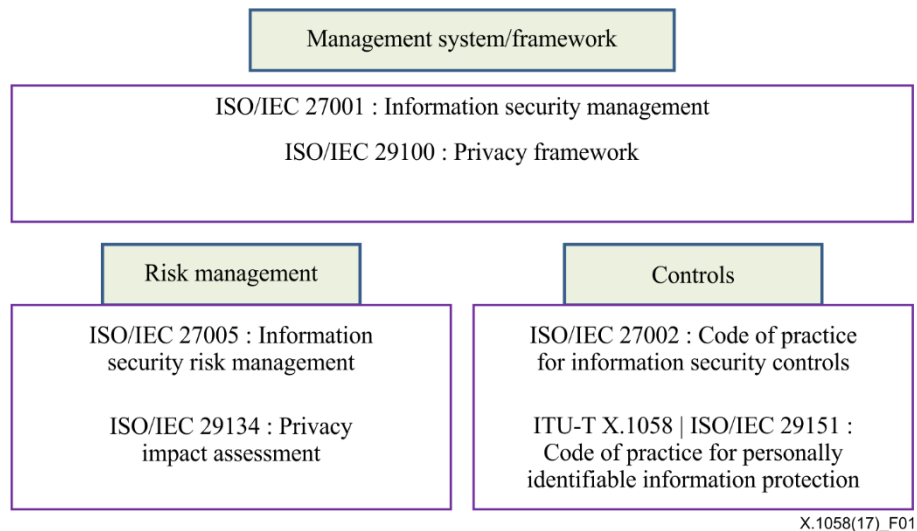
Management system/framework

ISO/IEC 27001 : Information security management

ISO/IEC 29100 : Privacy framework

Risk management

ISO/IEC 27005 : Information security risk management

ISO/IEC 29134 : Privacy impact assessment

Controls

ISO/IEC 27002 : Code of practice for information security controls

ITU-T X.1058 | ISO/IEC 29151 : Code of practice for personally identifiable information protection

X.1058(17)_F01